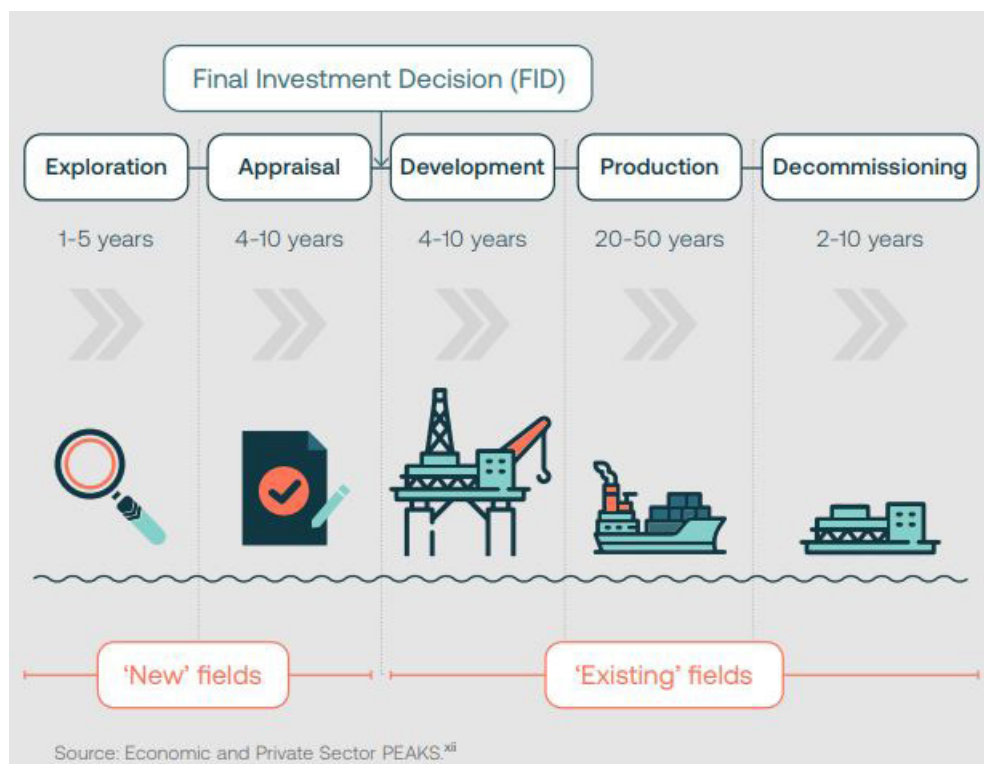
Final Investment Decision (FID)

Exploration
1-5 years

Appraisal
4-10 years

Development
4-10 years

Production
20-50 years

Decommissioning
2-10 years

'New' fields

'Existing' fields

Source: Economic and Private Sector PEAKS.$^{xii}$